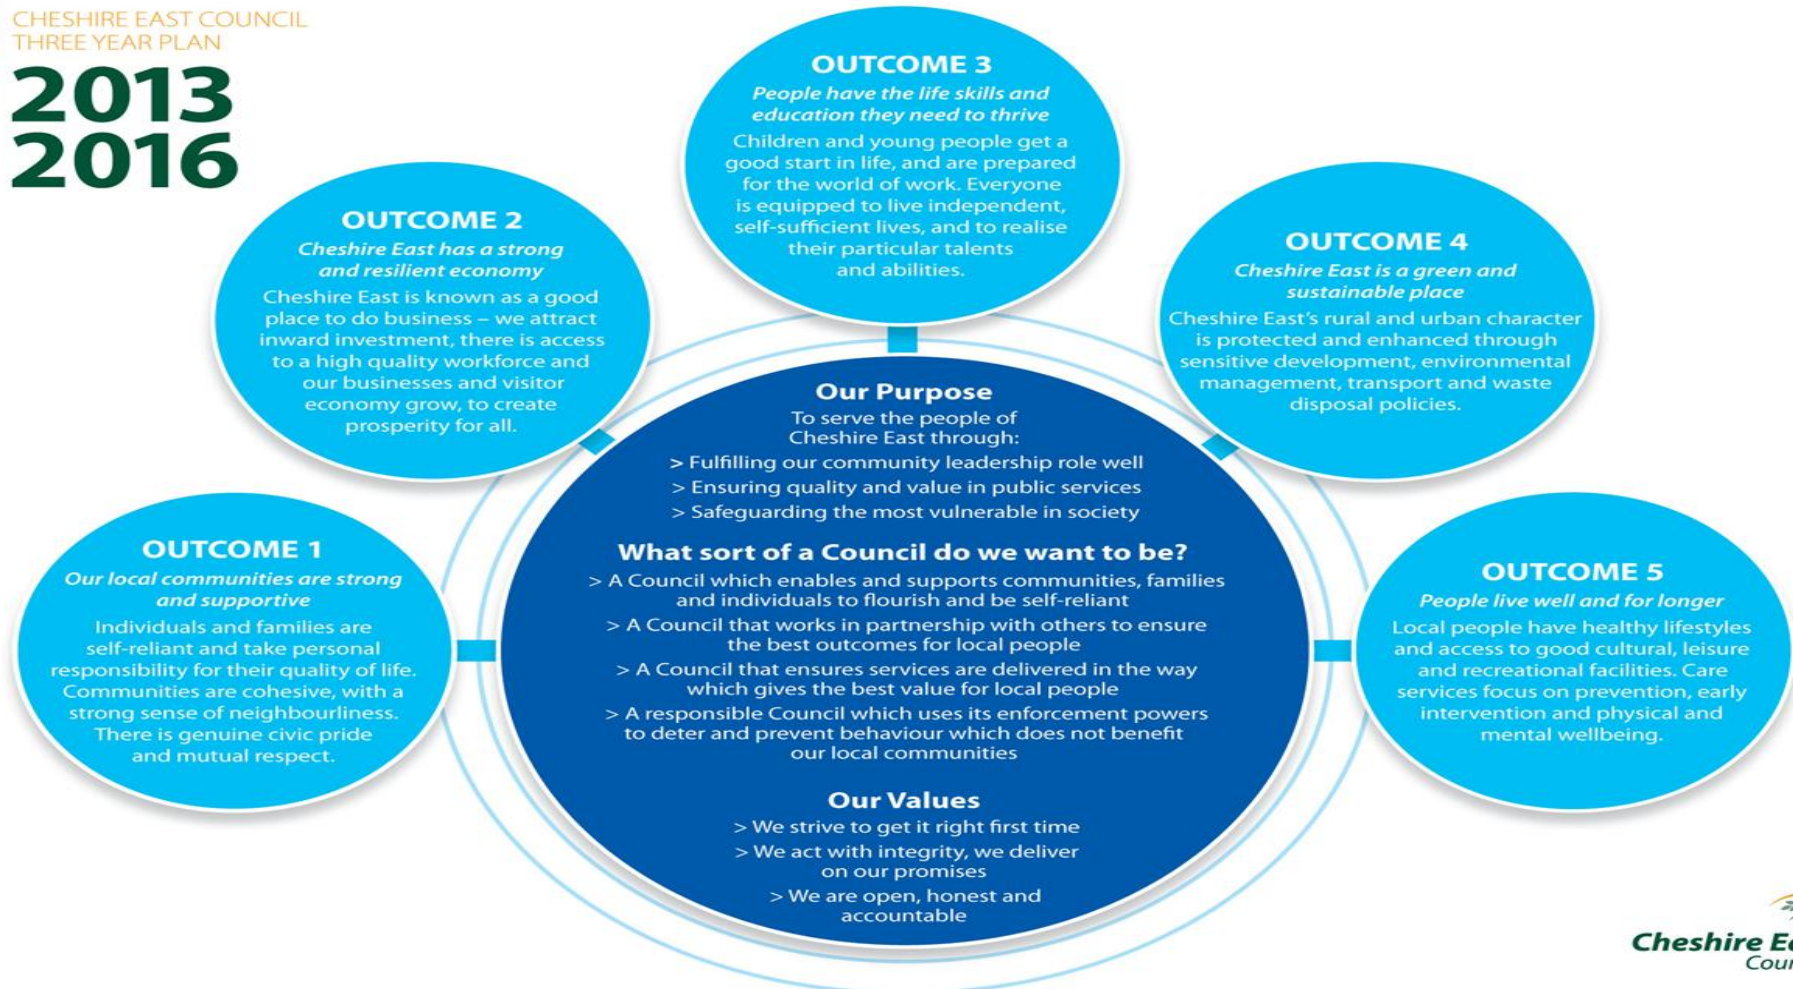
CHESHIRE EAST COUNCIL
THREE YEAR PLAN

2013
2016

OUTCOME 3
People have the life skills and education they need to thrive
Children and young people get a good start in life, and are prepared for the world of work. Everyone is equipped to live independent, self-sufficient lives, and to realise their particular talents and abilities.

OUTCOME 2
Cheshire East has a strong and resilient economy
Cheshire East is known as a good place to do business – we attract inward investment, there is access to a high quality workforce and our businesses and visitor economy grow, to create prosperity for all.

OUTCOME 4
Cheshire East is a green and sustainable place
Cheshire East's rural and urban character is protected and enhanced through sensitive development, environmental management, transport and waste disposal policies.

Our Purpose
To serve the people of Cheshire East through:
> Fulfilling our community leadership role well
> Ensuring quality and value in public services
> Safeguarding the most vulnerable in society

What sort of a Council do we want to be?
> A Council which enables and supports communities, families and individuals to flourish and be self-reliant
> A Council that works in partnership with others to ensure the best outcomes for local people
> A Council that ensures services are delivered in the way which gives the best value for local people
> A responsible Council which uses its enforcement powers to deter and prevent behaviour which does not benefit our local communities

Our Values
> We strive to get it right first time
> We act with integrity, we deliver on our promises
> We are open, honest and accountable

OUTCOME 1
Our local communities are strong and supportive
Individuals and families are self-reliant and take personal responsibility for their quality of life. Communities are cohesive, with a strong sense of neighbourliness. There is genuine civic pride and mutual respect.

OUTCOME 5
People live well and for longer
Local people have healthy lifestyles and access to good cultural, leisure and recreational facilities. Care services focus on prevention, early intervention and physical and mental wellbeing.

Cheshire E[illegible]
Cou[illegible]